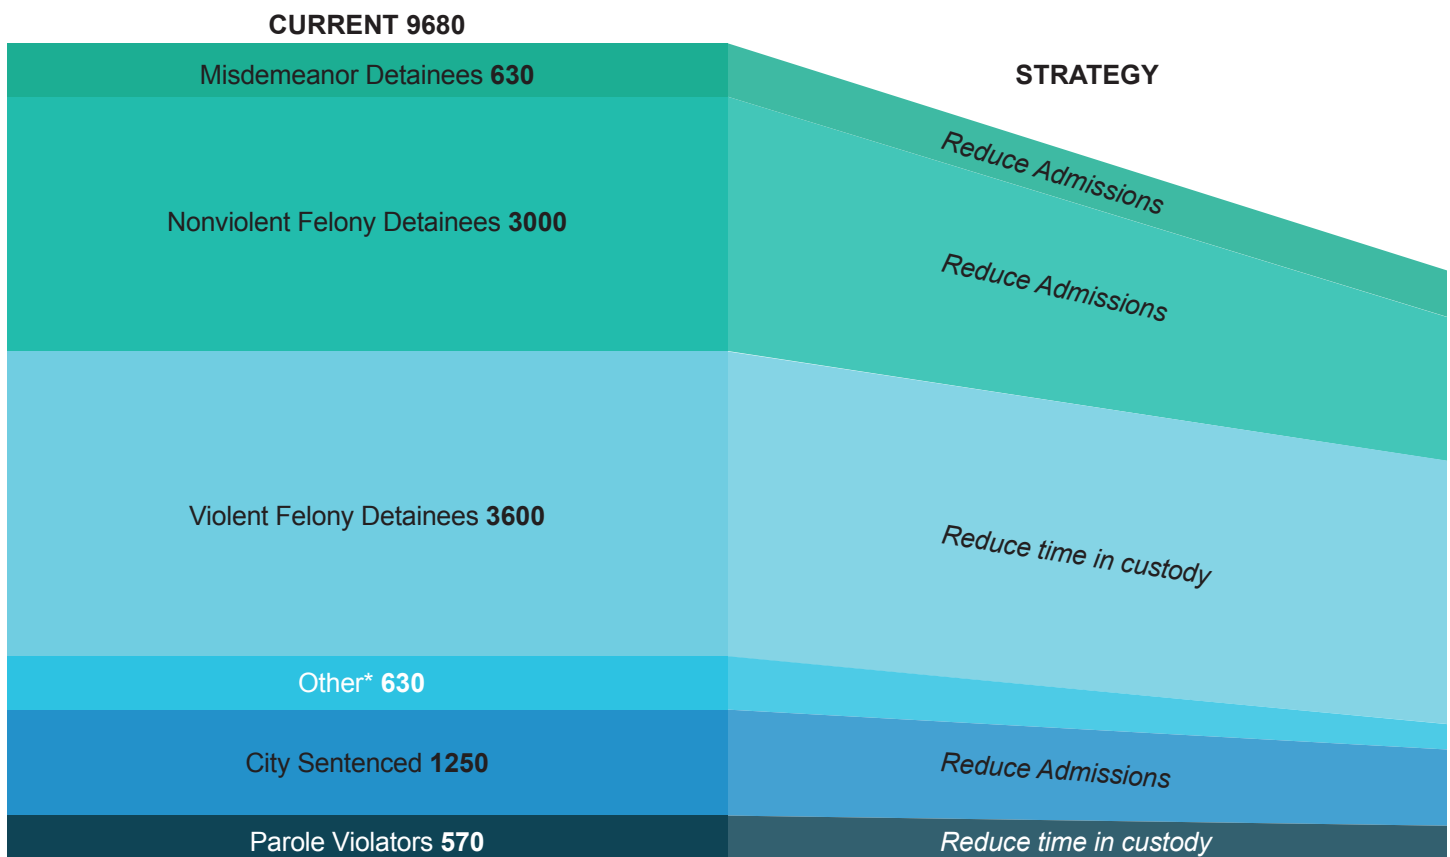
CURRENT 9680

STRATEGY

Misdemeanor Detainees **630**

Reduce Admissions

Nonviolent Felony Detainees **3000**

Reduce Admissions

Violent Felony Detainees **3600**

Reduce time in custody

Other* **630**

City Sentenced **1250**

Reduce Admissions

Parole Violators **570**

Reduce time in custody